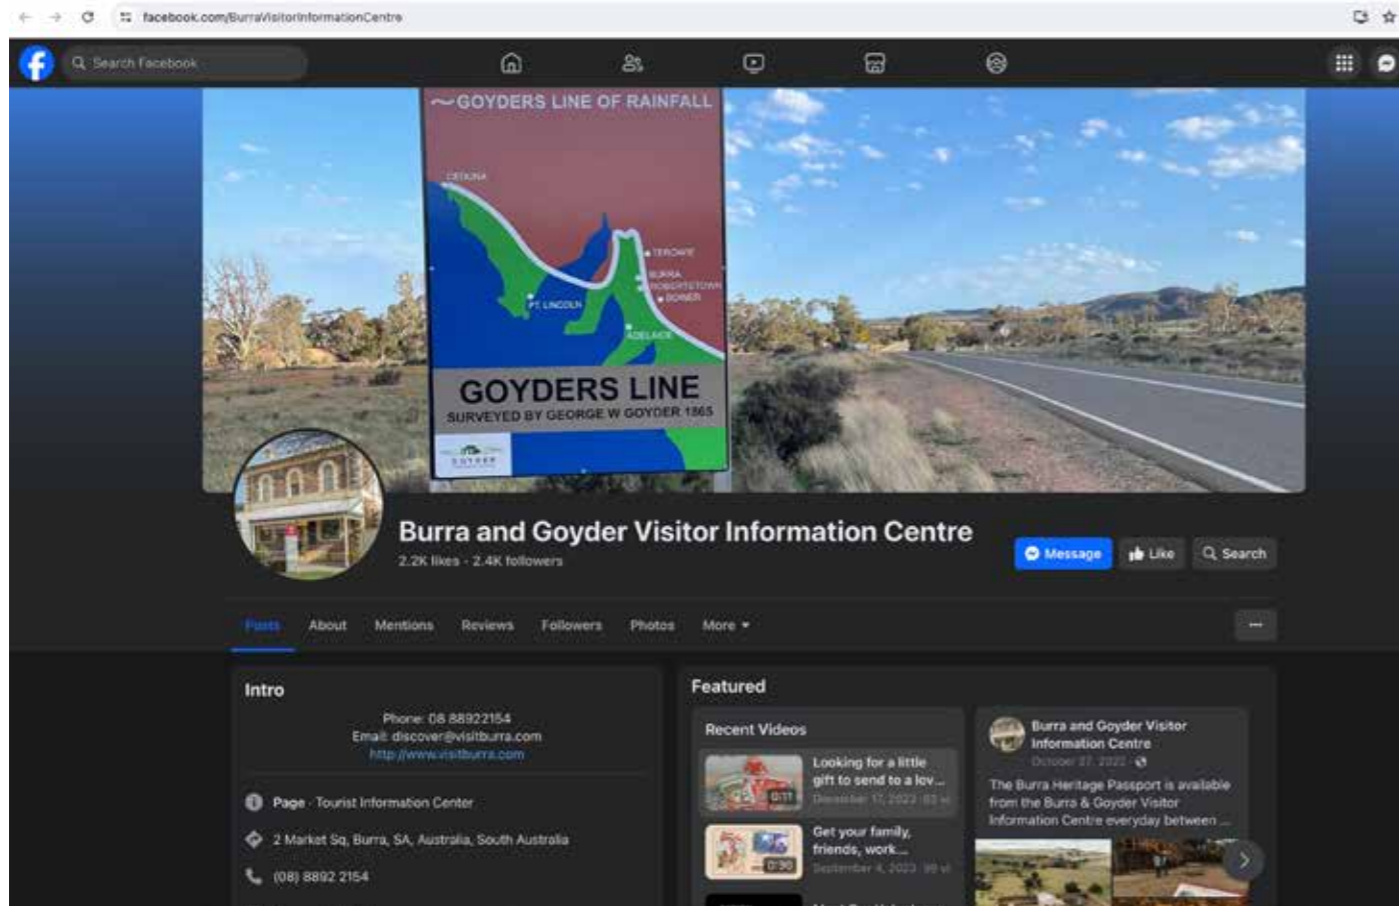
facebook.com/BurraVisitorInformationCentre

Search Facebook

GOYDERS LINE OF RAINFALL

CEDUNA

TEROWIE

BURRA

ROBERTSTOWN

MORGAN

PT LINCOLN

ADELAIDE

GOYDERS LINE

SURVEYED BY GEORGE W GOYDER 1865

GOYDER

Burra and Goyder Visitor Information Centre

2.2K likes · 2.4K followers

Message

Like

Search

Posts

About

Mentions

Reviews

Followers

Photos

More

Intro

Phone: 08 88922154
Email: discover@visitburra.com
http://www.visitburra.com

Page · Tourist Information Center

2 Market Sq, Burra, SA, Australia, South Australia

(08) 8892 2154

Featured

Recent Videos

Looking for a little gift to send to a lov...

0:11

December 17, 2023 · 83 vi

Get your family, friends, work...

0:30

September 4, 2023 · 99 vi

Burra and Goyder Visitor Information Centre

October 27, 2022

The Burra Heritage Passport is available from the Burra & Goyder Visitor Information Centre everyday between ...